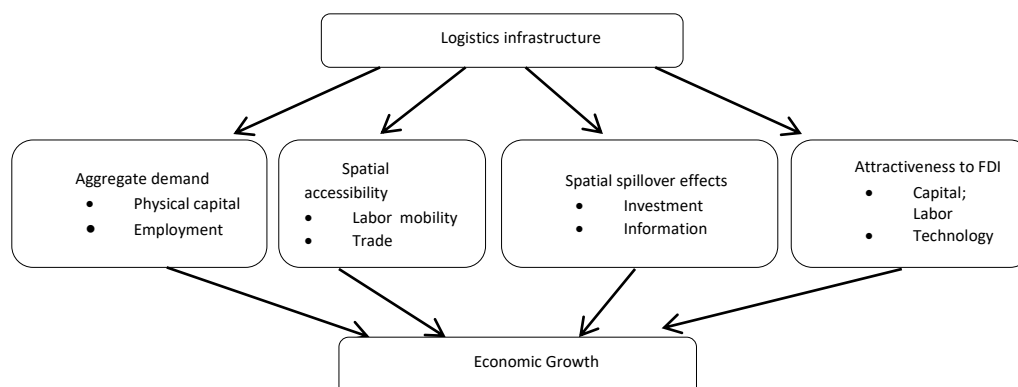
Logistics infrastructure

Aggregate demand
• Physical capital
• Employment

Spatial accessibility
• Labor mobility
• Trade

Spatial spillover effects
• Investment
• Information

Attractiveness to FDI
• Capital; Labor
• Technology

Economic Growth